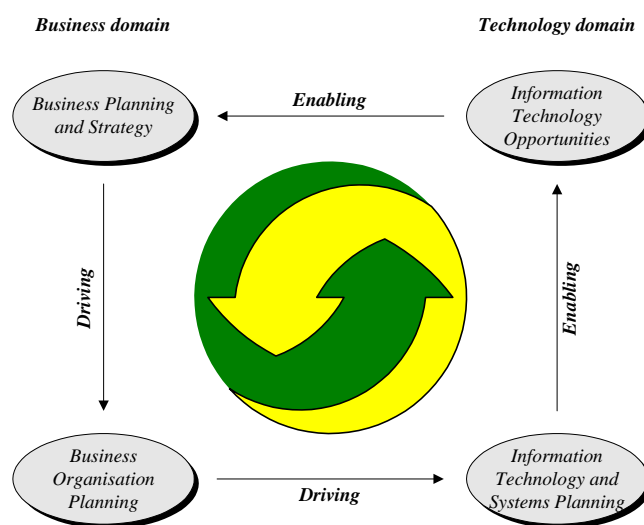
Business domain

Technology domain

Business Planning and Strategy

Enabling

Information Technology Opportunities

Driving

Enabling

Business Organisation Planning

Driving

Information Technology and Systems Planning